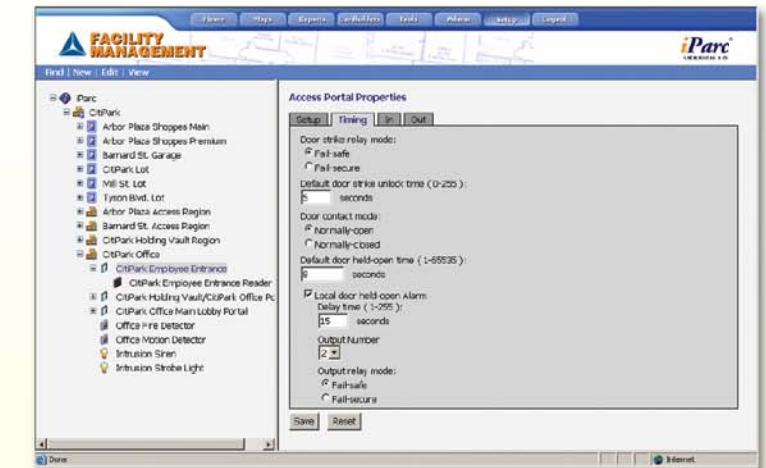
Floors Maps Reports Cardholders Tools Admin Setup Logout

FACILITY MANAGEMENT

iParc

Find | New | Edit | View

Parc
CitPark
Arbor Plaza Shoppes Main
Arbor Plaza Shoppes Premium
Barnard St. Garage
CitPark Lot
Mill St. Lot
Tyson Blvd. Lot
Arbor Plaza Access Region
Barnard St. Access Region
CitPark Holding Vault Region
CitPark Office
CitPark Employee Entrance
CitPark Employee Entrance Reader
CitPark Holding Vault/CitPark Office Po
CitPark Office Main Lobby Portal
Office Fire Detector
Office Motion Detector
Intrusion Siren
Intrusion Strobe Light

Access Portal Properties

Setup | Timing | In | Out

Door strike relay mode:
Fail-safe
Fail-secure
Default door strike unlock time (0-255):
5 seconds
Door contact mode:
Normally-open
Normally-closed
Default door held-open time (1-65535):
8 seconds
Local door held-open Alarm
Delay time (1-255):
15 seconds
Output Number
2
Output relay mode:
Fail-safe
Fail-secure

Save Reset

Done

Internet